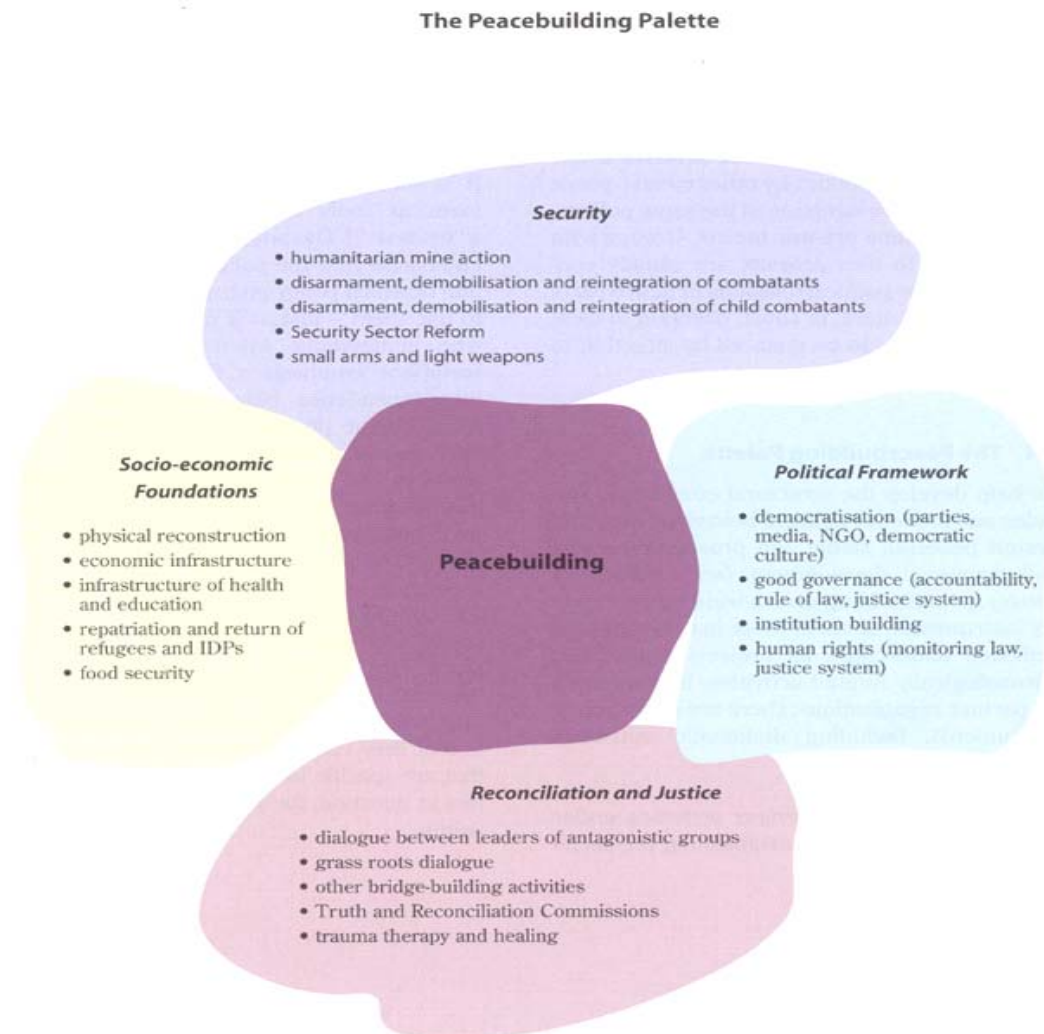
The Peacebuilding Palette

Security

- humanitarian mine action
- disarmament, demobilisation and reintegration of combatants
- disarmament, demobilisation and reintegration of child combatants
- Security Sector Reform
- small arms and light weapons

Socio-economic Foundations

- physical reconstruction
- economic infrastructure
- infrastructure of health and education
- repatriation and return of refugees and IDPs
- food security

Peacebuilding

Political Framework

- democratisation (parties, media, NGO, democratic culture)
- good governance (accountability, rule of law, justice system)
- institution building
- human rights (monitoring law, justice system)

Reconciliation and Justice

- dialogue between leaders of antagonistic groups
- grass roots dialogue
- other bridge-building activities
- Truth and Reconciliation Commissions
- trauma therapy and healing